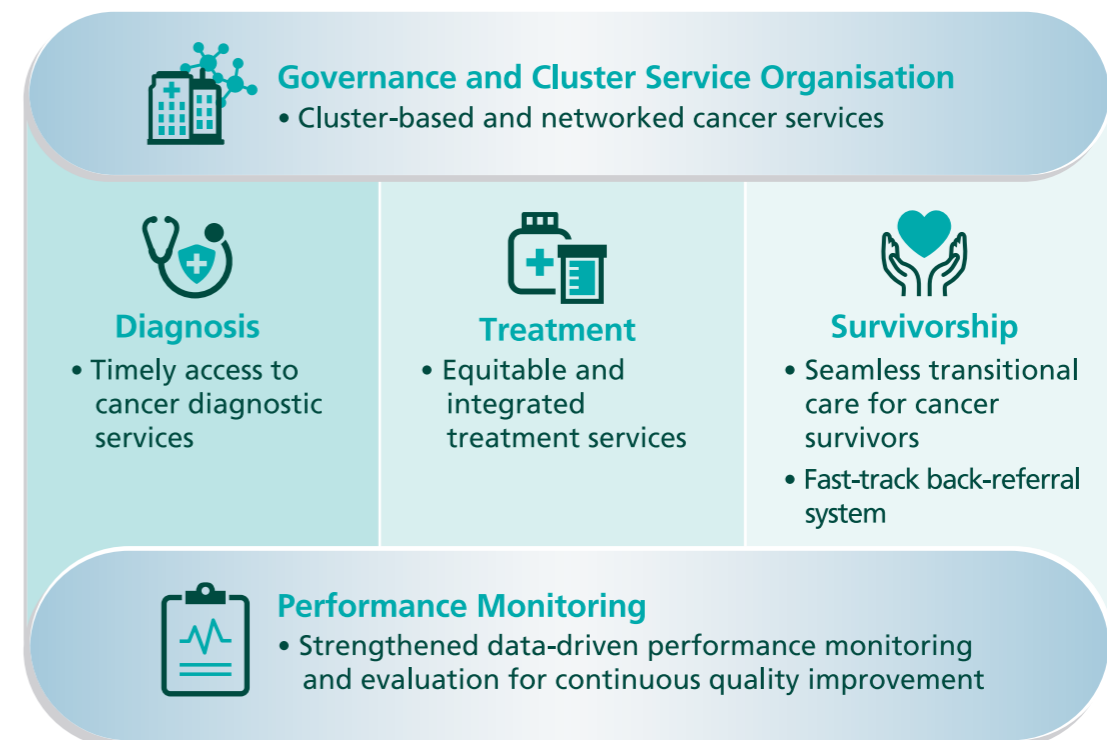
Governance and Cluster Service Organisation
• Cluster-based and networked cancer services

Diagnosis
• Timely access to cancer diagnostic services

Treatment
• Equitable and integrated treatment services

Survivorship
• Seamless transitional care for cancer survivors
• Fast-track back-referral system

Performance Monitoring
• Strengthened data-driven performance monitoring and evaluation for continuous quality improvement